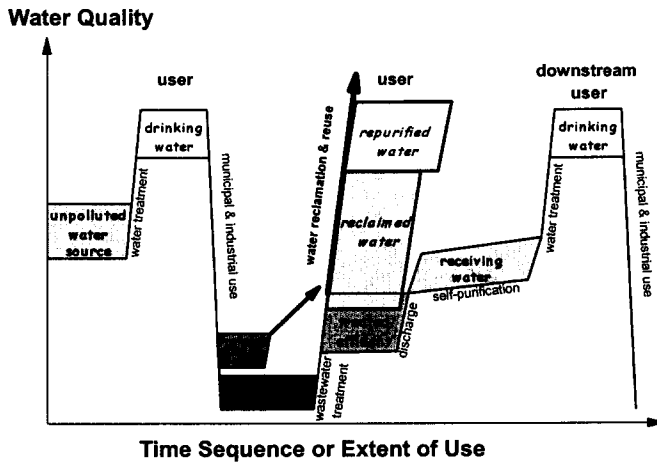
Water Quality

user

drinking water

unpolluted water source

water treatment

municipal & industrial use

water reclamation & reuse

user

repurified water

reclaimed water

receiving water

self-purification

discharge

wastewater treatment

downstream user

drinking water

water treatment

municipal & industrial use

Time Sequence or Extent of Use